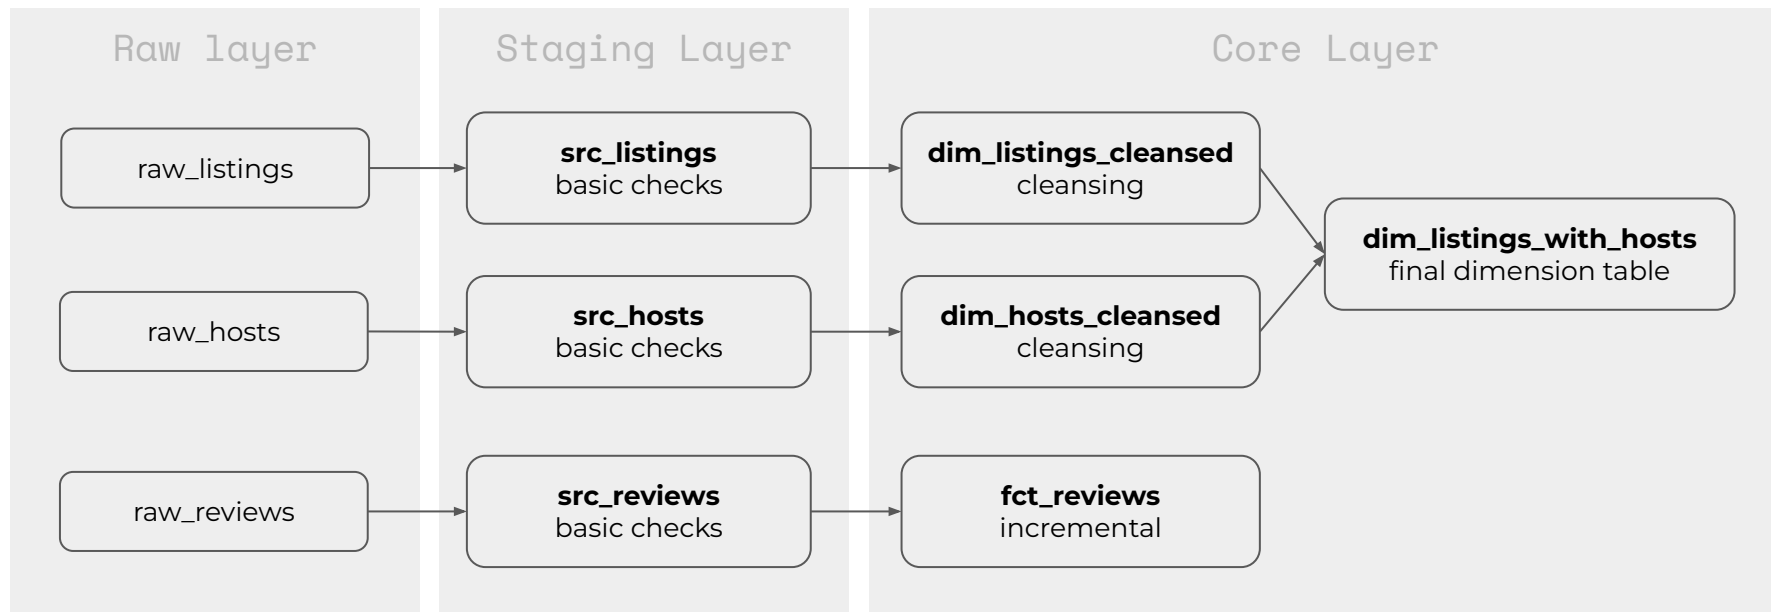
Raw layer

raw_listings

raw_hosts

raw_reviews

Staging Layer

**src_listings**
basic checks

**src_hosts**
basic checks

**src_reviews**
basic checks

Core Layer

**dim_listings_cleansed**
cleansing

**dim_hosts_cleansed**
cleansing

**fct_reviews**
incremental

**dim_listings_with_hosts**
final dimension table